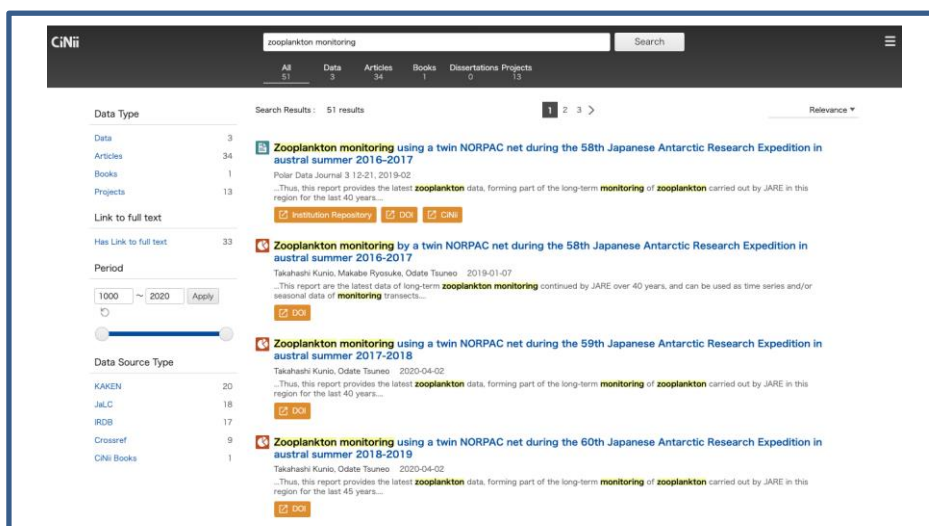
CiNii

zooplankton monitoring

Search

All 51
Data 3
Articles 34
Books 1
Dissertations 0
Projects 13

Data Type

| | |
|---|---|
| Data | 3 |
| Articles | 34 |
| Books | 1 |
| Projects | 13 |

Link to full text

| | |
|---|---|
| Has Link to full text | 33 |

Period

1000 ~ 2020 Apply

Data Source Type

| | |
|---|---|
| KAKEN | 20 |
| JaLC | 18 |
| IRDB | 17 |
| Crossref | 9 |
| CiNii Books | 1 |

Search Results : 51 results

1 2 3 >

Relevance ▾

Zooplankton monitoring using a twin NORPAC net during the 58th Japanese Antarctic Research Expedition in austral summer 2016-2017

Polar Data Journal 3 12-21, 2019-02

...Thus, this report provides the latest zooplankton data, forming part of the long-term monitoring of zooplankton carried out by JARE in this region for the last 40 years...

Institution Repository DOI CiNii

Zooplankton monitoring by a twin NORPAC net during the 58th Japanese Antarctic Research Expedition in austral summer 2016-2017

Takahashi Kunio, Makabe Ryosuke, Odate Tsuneo 2019-01-07

...This report are the latest data of long-term zooplankton monitoring continued by JARE over 40 years, and can be used as time series and/or seasonal data of monitoring transects...

DOI

Zooplankton monitoring using a twin NORPAC net during the 59th Japanese Antarctic Research Expedition in austral summer 2017-2018

Takahashi Kunio, Odate Tsuneo 2020-04-02

...Thus, this report provides the latest zooplankton data, forming part of the long-term monitoring of zooplankton carried out by JARE in this region for the last 40 years...

DOI

Zooplankton monitoring using a twin NORPAC net during the 60th Japanese Antarctic Research Expedition in austral summer 2018-2019

Takahashi Kunio, Odate Tsuneo 2020-04-02

...Thus, this report provides the latest zooplankton data, forming part of the long-term monitoring of zooplankton carried out by JARE in this region for the last 45 years...

DOI